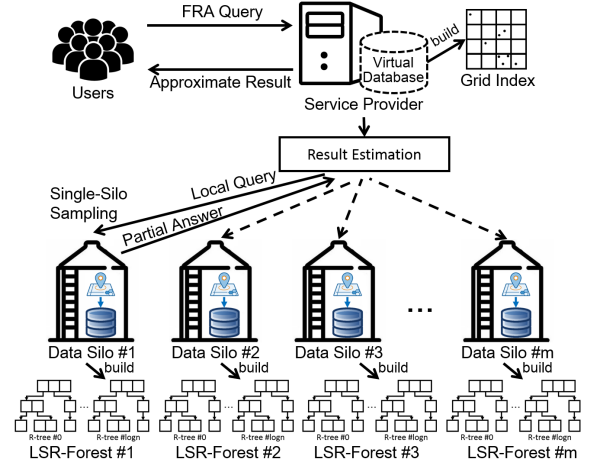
FRA Query

Approximate Result

Users

Virtual Database

build

Grid Index

Service Provider

Result Estimation

Single-Silo Sampling

Local Query

Partial Answer

...

Data Silo #1

build

Data Silo #2

build

Data Silo #3

build

Data Silo #m

build

...

R-tree #0

R-tree #logn

...

R-tree #0

R-tree #logn

...

R-tree #0

R-tree #logn

...

R-tree #0

R-tree #logn

LSR-Forest #1

LSR-Forest #2

LSR-Forest #3

LSR-Forest #m